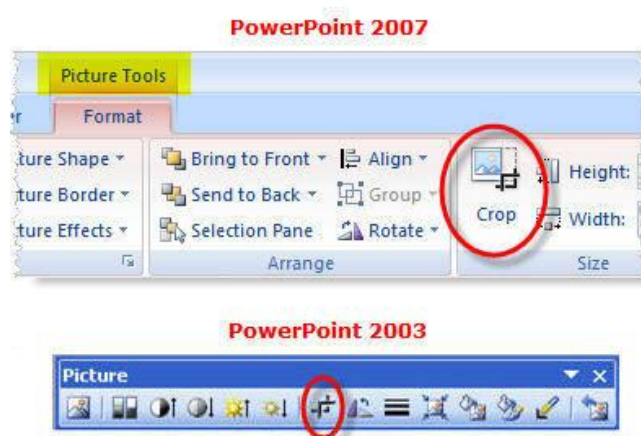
PowerPoint 2007

Picture Tools

er Format

ture Shape ▾
ture Border ▾
ture Effects ▾

Bring to Front ▾
Send to Back ▾
Selection Pane

Align ▾
Group ▾
Rotate ▾

Arrange

Crop

Height:
Width:

Size

PowerPoint 2003

Picture ▾ ×